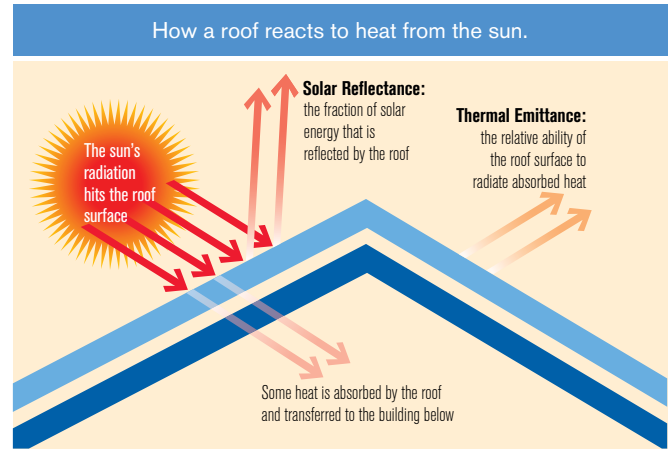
How a roof reacts to heat from the sun.

The sun's radiation hits the roof surface

Solar Reflectance: the fraction of solar energy that is reflected by the roof

Thermal Emittance: the relative ability of the roof surface to radiate absorbed heat

Some heat is absorbed by the roof and transferred to the building below